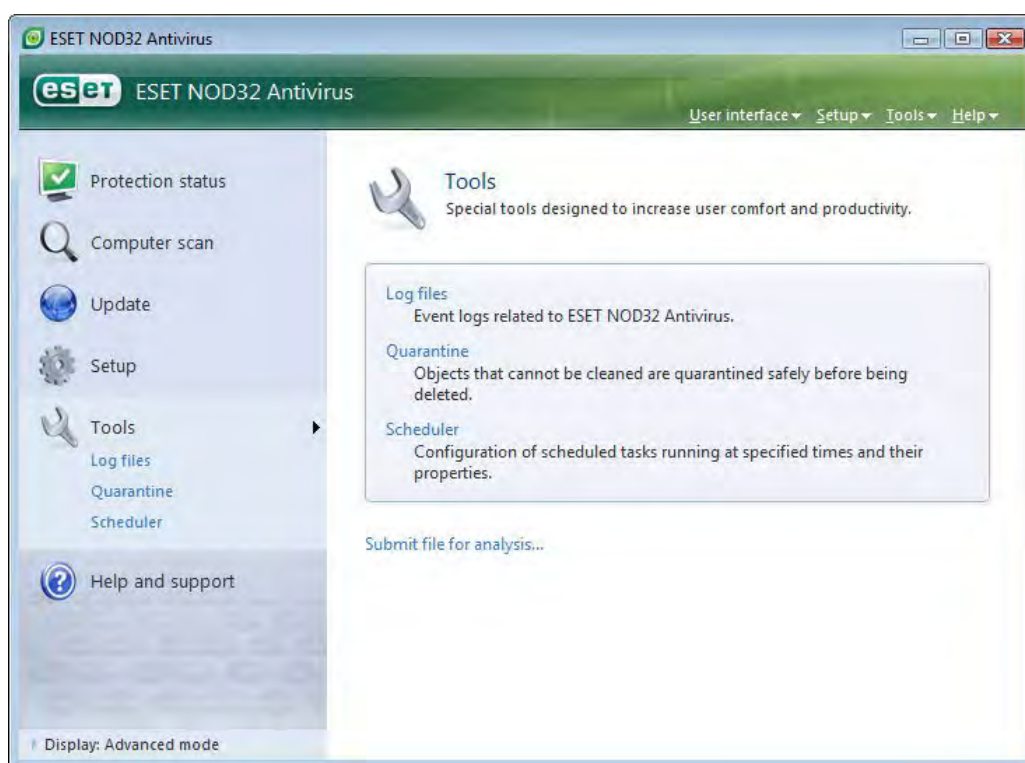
ESET NOD32 Antivirus

eset ESET NOD32 Antivirus

User interface ▾ Setup ▾ Tools ▾ Help ▾

Protection status

Computer scan

Update

Setup

Tools

Log files

Quarantine

Scheduler

Help and support

Display: Advanced mode

Tools
Special tools designed to increase user comfort and productivity.

Log files
Event logs related to ESET NOD32 Antivirus.

Quarantine
Objects that cannot be cleaned are quarantined safely before being deleted.

Scheduler
Configuration of scheduled tasks running at specified times and their properties.

Submit file for analysis...